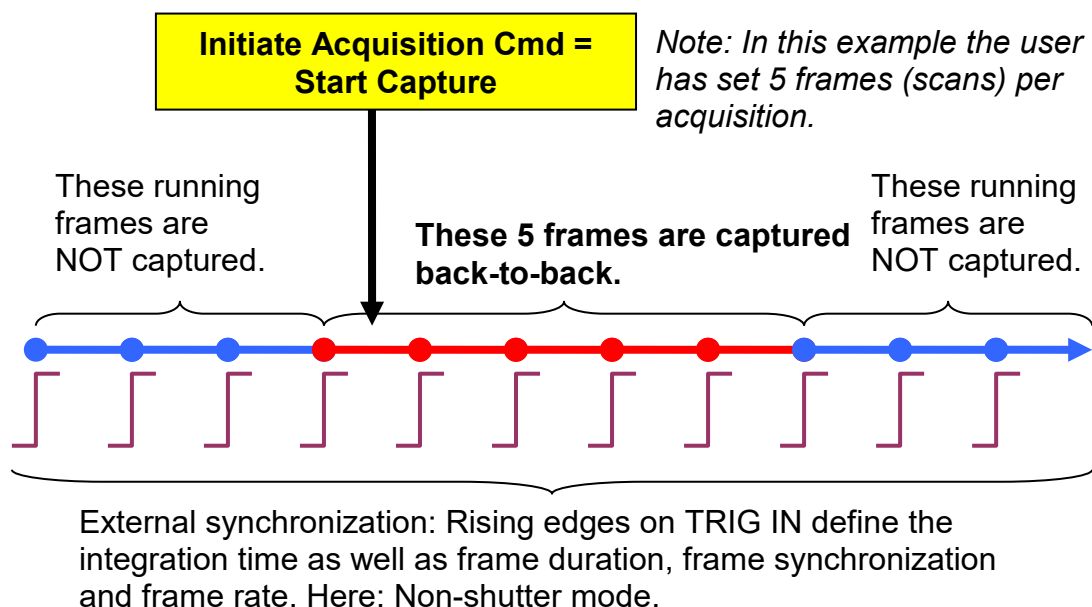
Initiate Acquisition Cmd = Start Capture

Note: In this example the user has set 5 frames (scans) per acquisition.

These running frames are NOT captured.

These 5 frames are captured back-to-back.

These running frames are NOT captured.

External synchronization: Rising edges on TRIG IN define the integration time as well as frame duration, frame synchronization and frame rate. Here: Non-shutter mode.